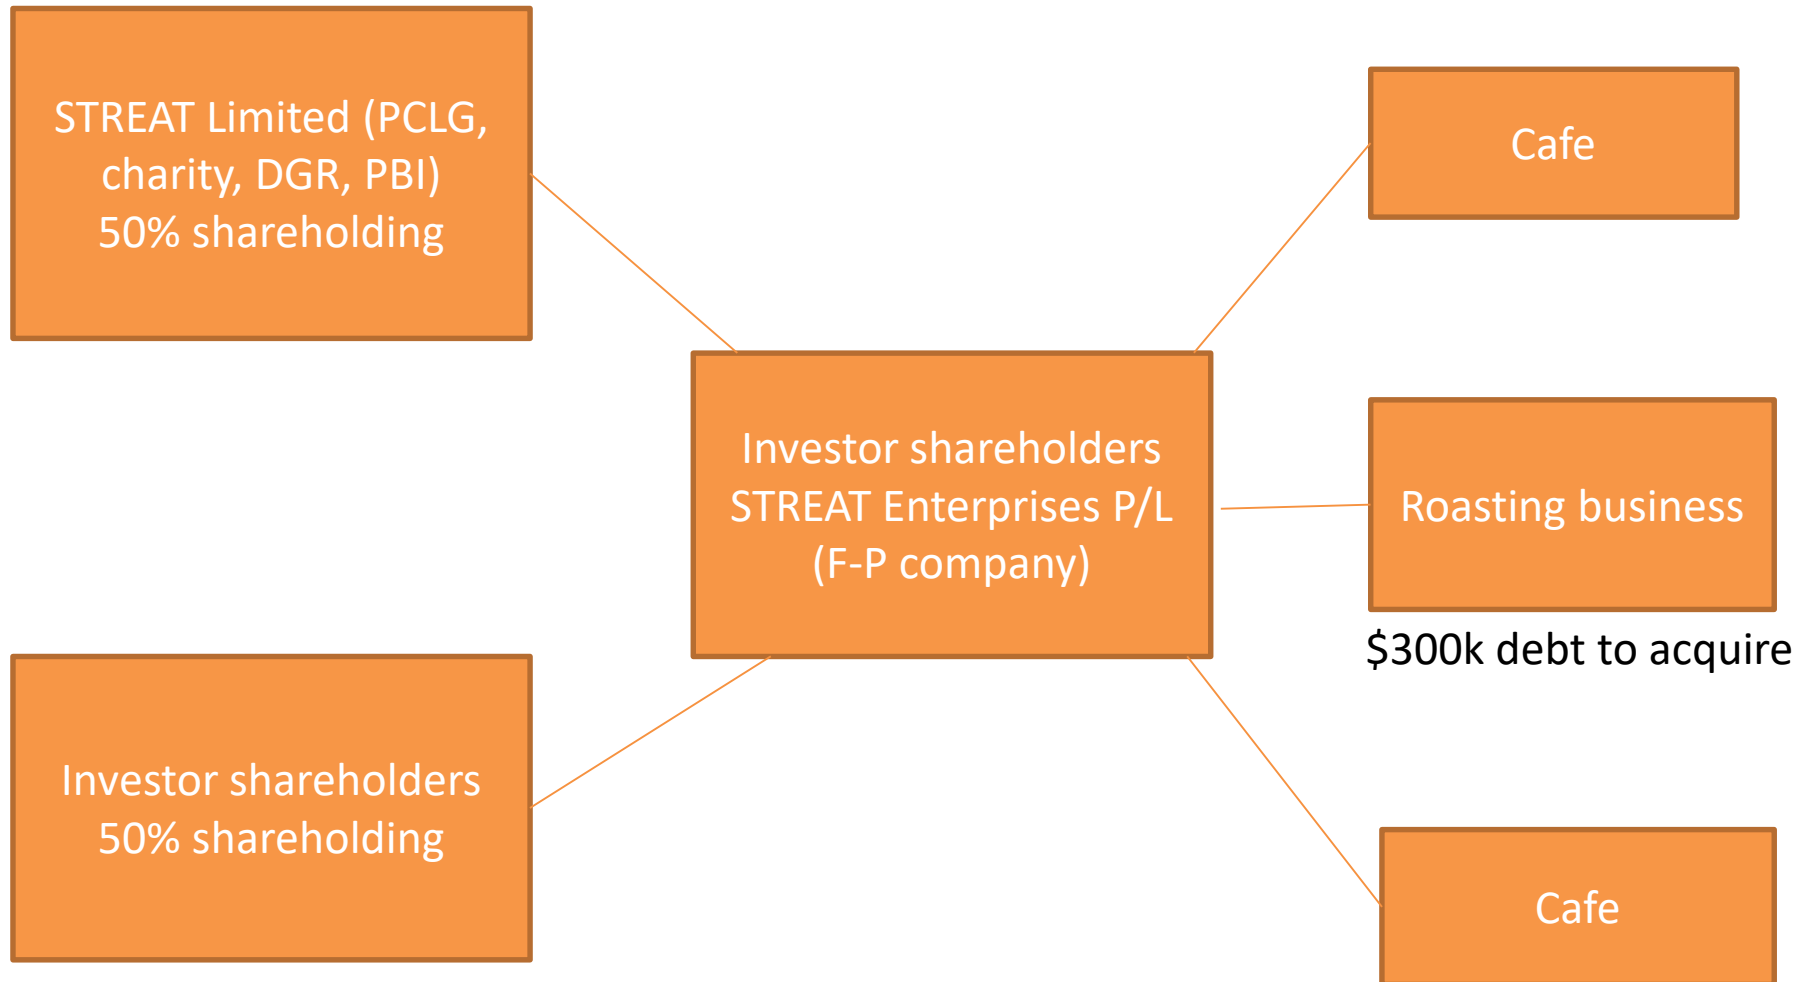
STREAT Limited (PCLG, charity, DGR, PBI)
50% shareholding

Investor shareholders
STREAT Enterprises P/L
(F-P company)

Cafe

Roasting business

$300k debt to acquire

Investor shareholders
50% shareholding

Cafe